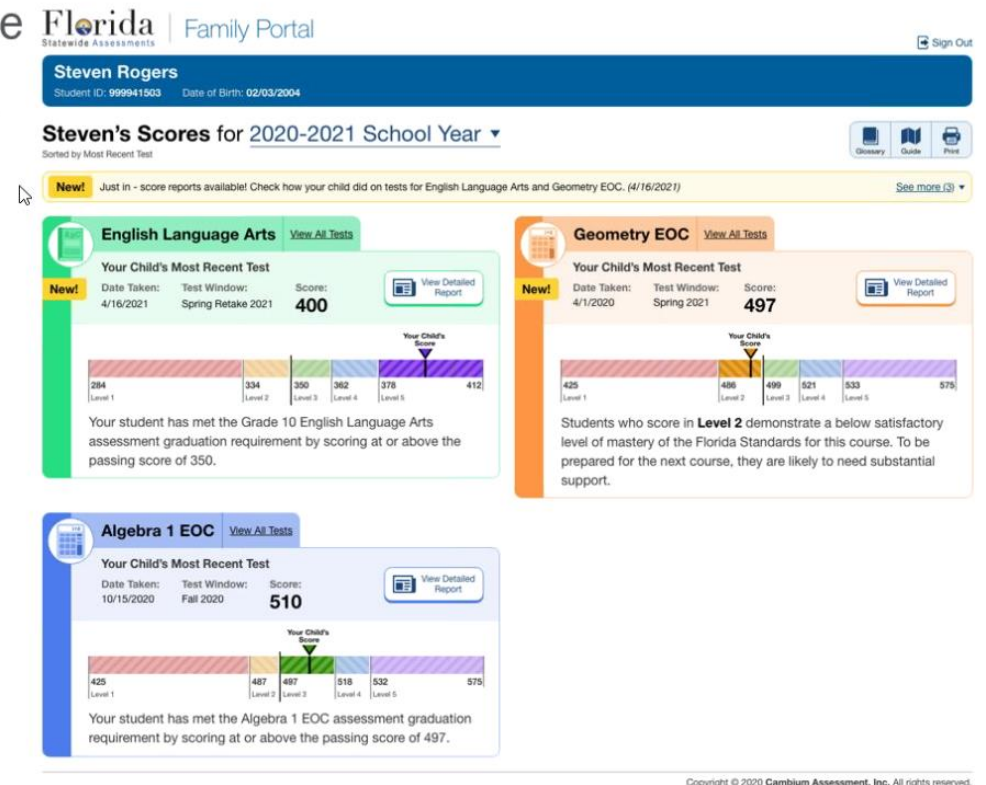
e Florida Statewide Assessments | Family Portal

Sign Out

Steven Rogers
Student ID: 999941503 Date of Birth: 02/03/2004

Steven's Scores for 2020-2021 School Year ▾
Sorted by Most Recent Test

Glossary Guide Print

New! Just in - score reports available! Check how your child did on tests for English Language Arts and Geometry EOC. (4/16/2021) See more (3) ▾

English Language Arts View All Tests
Your Child's Most Recent Test
New!
Date Taken: 4/16/2021
Test Window: Spring Retake 2021
Score: 400
View Detailed Report
Your Child's Score
284 Level 1 | 334 Level 2 | 350 Level 3 | 362 Level 4 | 378 Level 5 | 412
Your student has met the Grade 10 English Language Arts assessment graduation requirement by scoring at or above the passing score of 350.

Geometry EOC View All Tests
Your Child's Most Recent Test
New!
Date Taken: 4/1/2020
Test Window: Spring 2021
Score: 497
View Detailed Report
Your Child's Score
425 Level 1 | 486 Level 2 | 499 Level 3 | 521 Level 4 | 533 Level 5 | 575
Students who score in Level 2 demonstrate a below satisfactory level of mastery of the Florida Standards for this course. To be prepared for the next course, they are likely to need substantial support.

Algebra 1 EOC View All Tests
Your Child's Most Recent Test
Date Taken: 10/15/2020
Test Window: Fall 2020
Score: 510
View Detailed Report
Your Child's Score
425 Level 1 | 487 Level 2 | 497 Level 3 | 518 Level 4 | 532 Level 5 | 575
Your student has met the Algebra 1 EOC assessment graduation requirement by scoring at or above the passing score of 497.

Copyright © 2020 Cambium Assessment, Inc. All rights reserved.